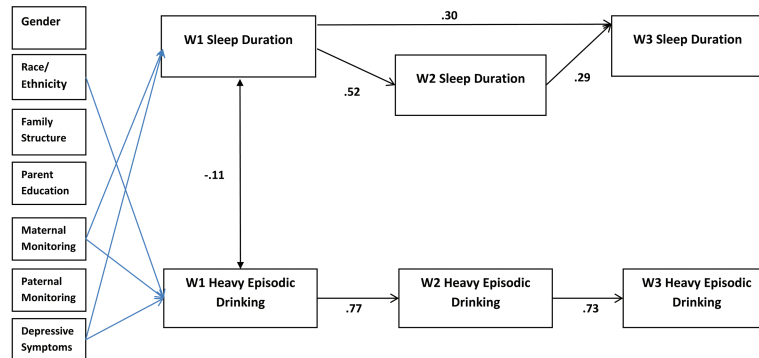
Gender

Race/ Ethnicity

Family Structure

Parent Education

Maternal Monitoring

Paternal Monitoring

Depressive Symptoms

W1 Sleep Duration

.30

W3 Sleep Duration

.52

W2 Sleep Duration

.29

-.11

W1 Heavy Episodic Drinking

.77

W2 Heavy Episodic Drinking

.73

W3 Heavy Episodic Drinking